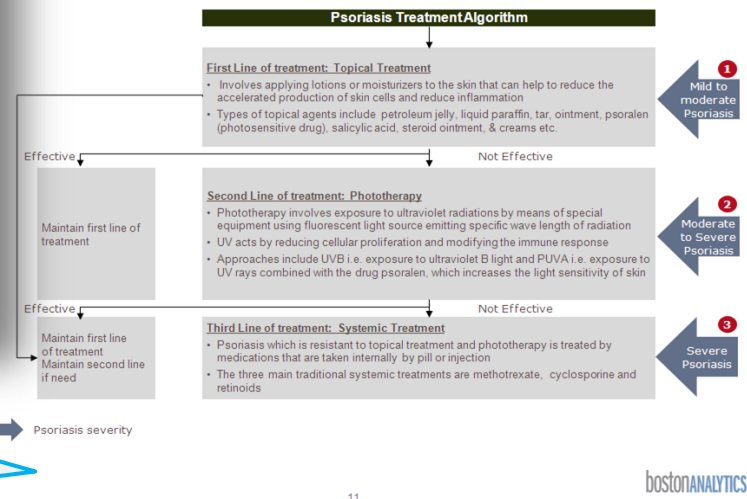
Psoriasis Treatment Algorithm

First Line of treatment: Topical Treatment

• Involves applying lotions or moisturizers to the skin that can help to reduce the accelerated production of skin cells and reduce inflammation

• Types of topical agents include petroleum jelly, liquid paraffin, tar, ointment, psoralen (photosensitive drug), salicylic acid, steroid ointment, & creams etc.

1 Mild to moderate Psoriasis

Effective

Not Effective

Maintain first line of treatment

Second Line of treatment: Phototherapy

• Phototherapy involves exposure to ultraviolet radiations by means of special equipment using fluorescent light source emitting specific wave length of radiation

• UV acts by reducing cellular proliferation and modifying the immune response

• Approaches include UVB i.e. exposure to ultraviolet B light and PUVA i.e. exposure to UV rays combined with the drug psoralen, which increases the light sensitivity of skin

2 Moderate to Severe Psoriasis

Effective

Not Effective

Maintain first line of treatment
Maintain second line if need

Third Line of treatment: Systemic Treatment

• Psoriasis which is resistant to topical treatment and phototherapy is treated by medications that are taken internally by pill or injection

• The three main traditional systemic treatments are methotrexate, cyclosporine and retinoids

3 Severe Psoriasis

Psoriasis severity

bostonANALYTICS

11